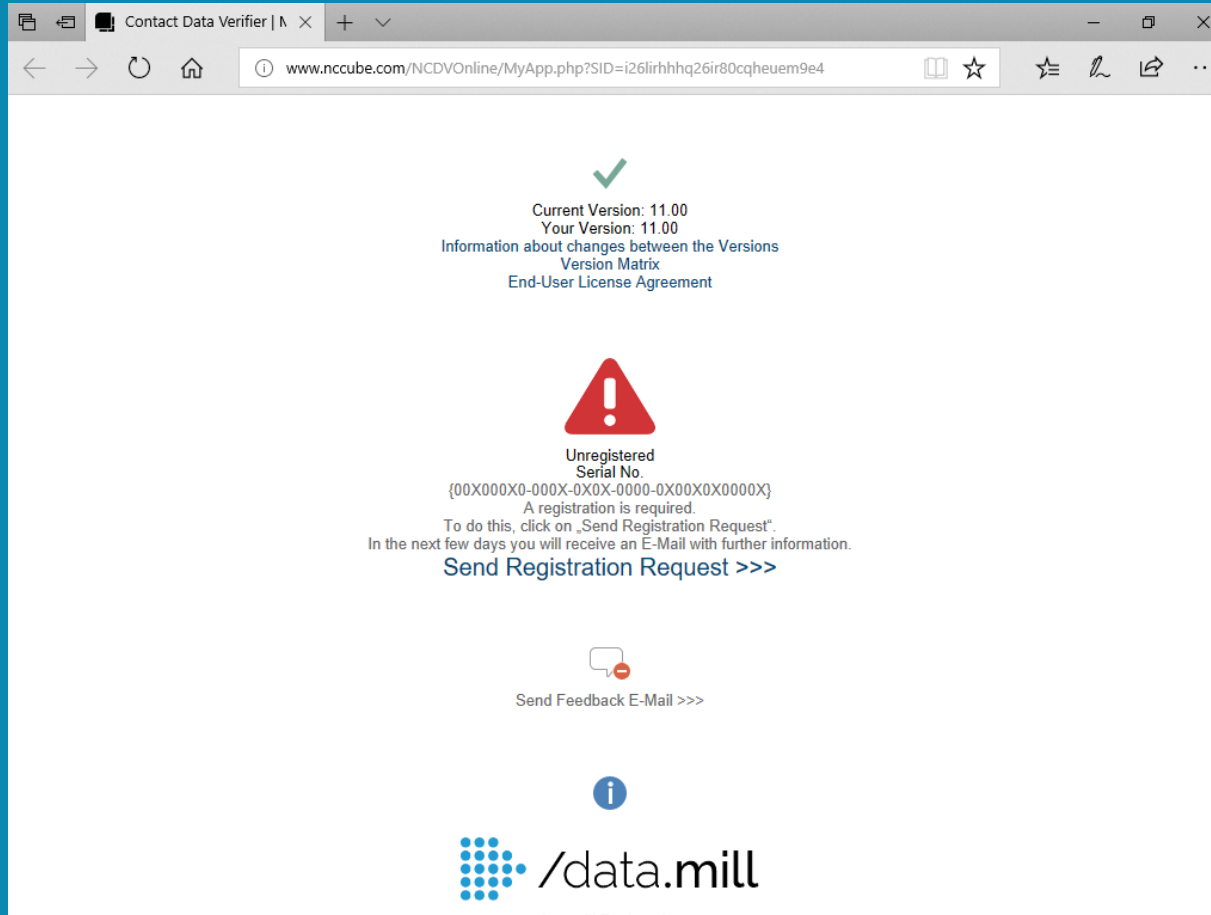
Contact Data Verifier | N

www.nccube.com/NCDVOnline/MyApp.php?SID=i26lirhhhq26ir80cqheuem9e4

Current Version: 11.00
Your Version: 11.00
Information about changes between the Versions
Version Matrix
End-User License Agreement

Unregistered
Serial No.
{00X000X0-000X-0X0X-0000-0X00X0X0000X}
A registration is required.
To do this, click on „Send Registration Request“.
In the next few days you will receive an E-Mail with further information.
Send Registration Request >>>

Send Feedback E-Mail >>>

/data.mill